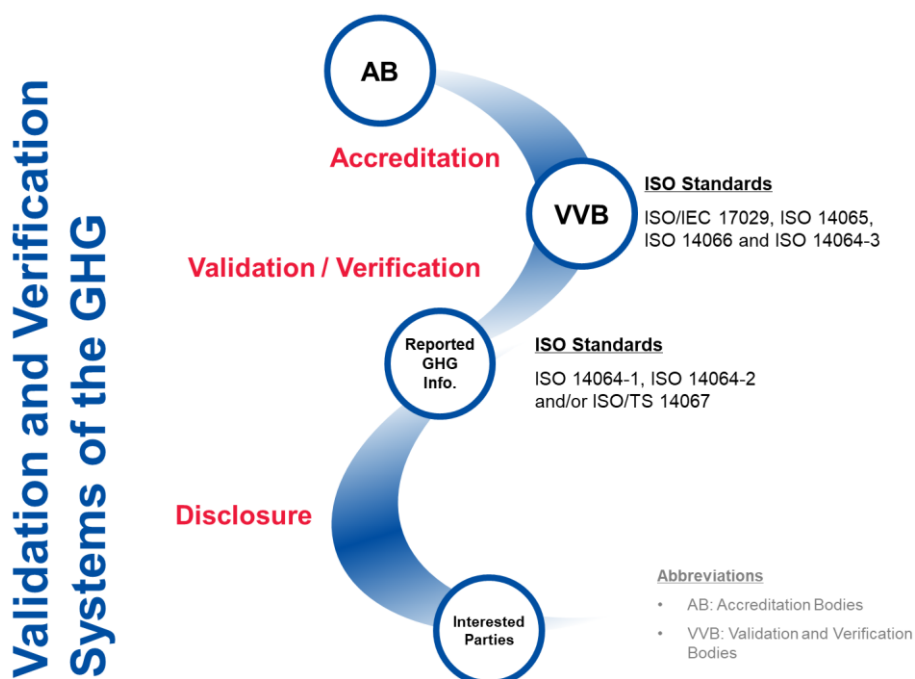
Validation and Verification Systems of the GHG

AB

Accreditation

VVB

ISO Standards

ISO/IEC 17029, ISO 14065, ISO 14066 and ISO 14064-3

Validation / Verification

Reported GHG Info.

ISO Standards

ISO 14064-1, ISO 14064-2 and/or ISO/TS 14067

Disclosure

Interested Parties

Abbreviations

• AB: Accreditation Bodies

• VVB: Validation and Verification Bodies